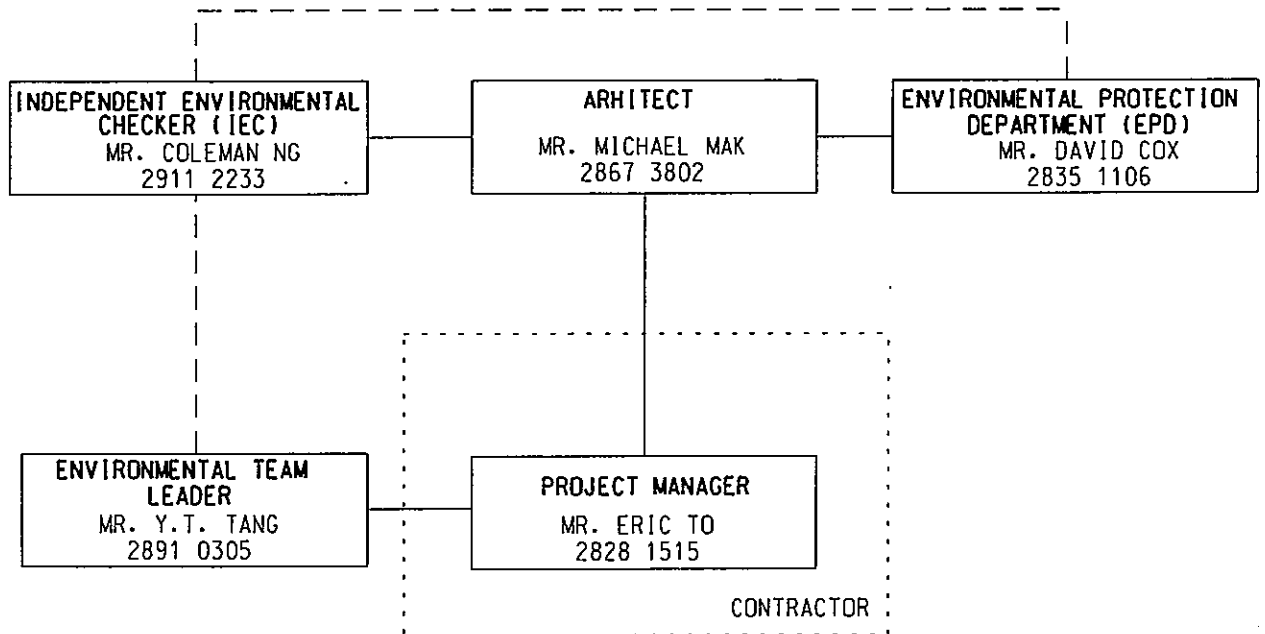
INDEPENDENT ENVIRONMENTAL CHECKER (IEC)
MR. COLEMAN NG
2911 2233

ARHITECT
MR. MICHAEL MAK
2867 3802

ENVIRONMENTAL PROTECTION DEPARTMENT (EPD)
MR. DAVID COX
2835 1106

ENVIRONMENTAL TEAM LEADER
MR. Y.T. TANG
2891 0305

PROJECT MANAGER
MR. ERIC TO
2828 1515

CONTRACTOR